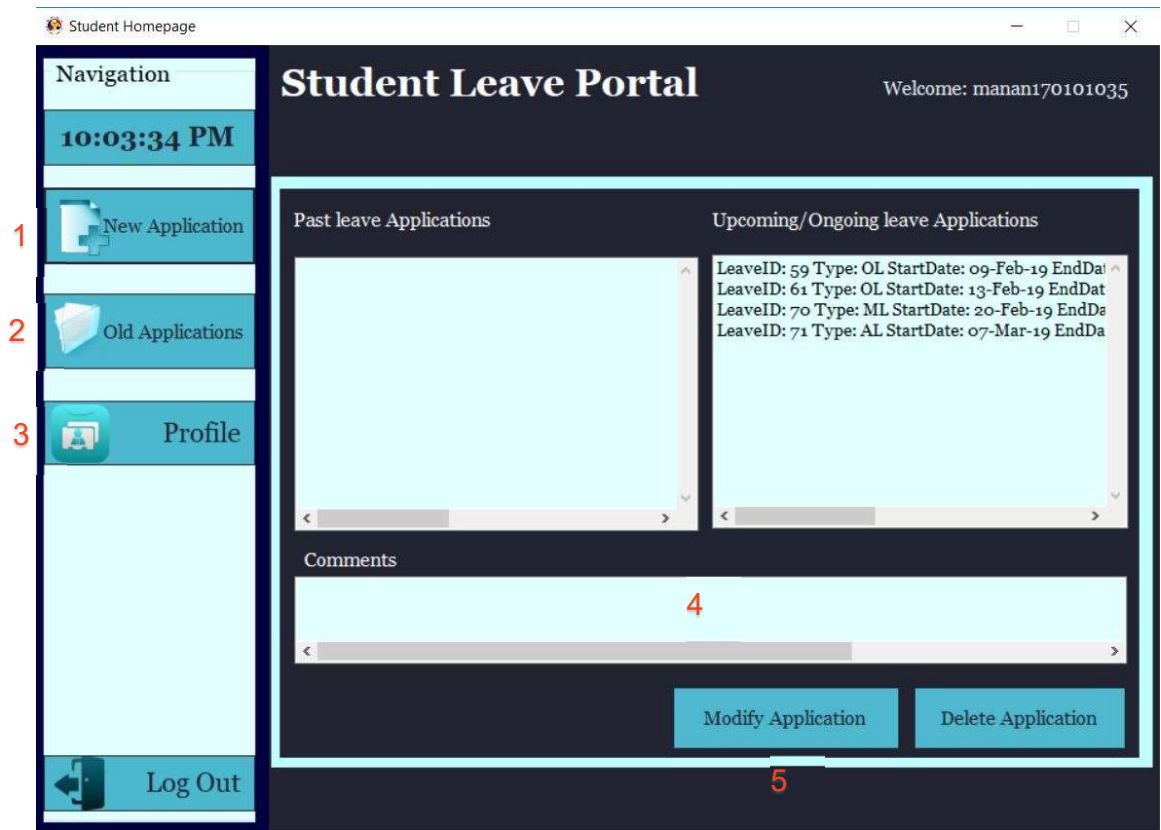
Student Homepage

Navigation

10:03:34 PM

1 New Application

2 Old Applications

3 Profile

Log Out

Student Leave Portal

Welcome: manan170101035

Past leave Applications

Upcoming/Ongoing leave Applications

LeaveID: 59 Type: OL StartDate: 09-Feb-19 EndDat
LeaveID: 61 Type: OL StartDate: 13-Feb-19 EndDat
LeaveID: 70 Type: ML StartDate: 20-Feb-19 EndDa
LeaveID: 71 Type: AL StartDate: 07-Mar-19 EndDa

Comments

4

Modify Application

Delete Application

5